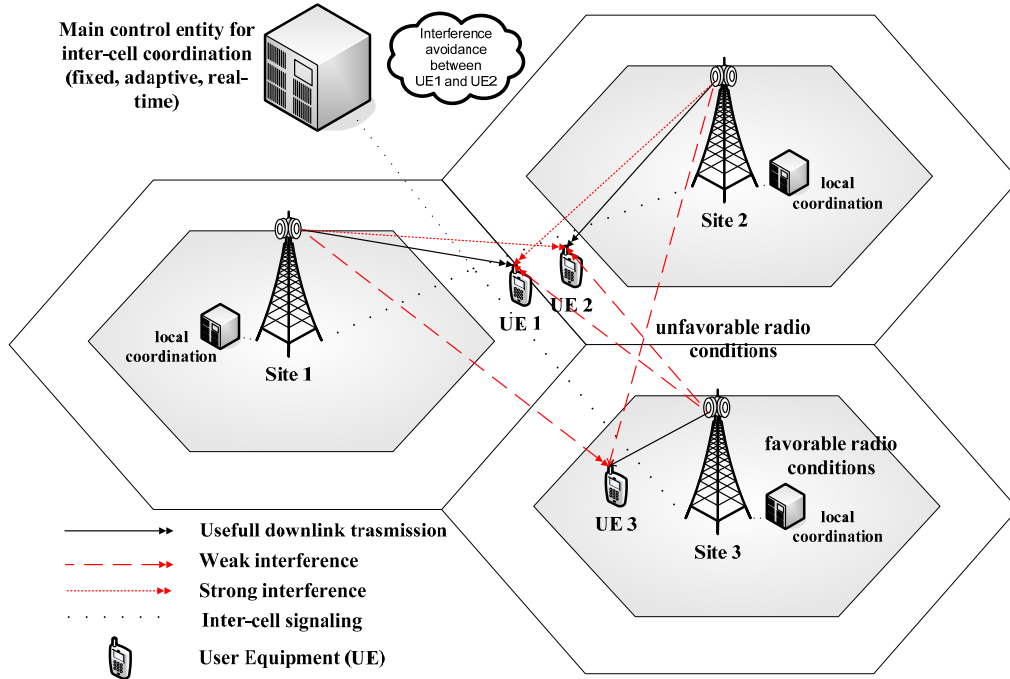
Main control entity for inter-cell coordination (fixed, adaptive, real-time)

Interference avoidance between UE1 and UE2

local coordination

Site 2

UE 2

UE 1

local coordination

Site 1

unfavorable radio conditions

favorable radio conditions

UE 3

local coordination

Site 3

Usefull downlink trasmission

Weak interference

Strong interference

Inter-cell signaling

User Equipment (UE)